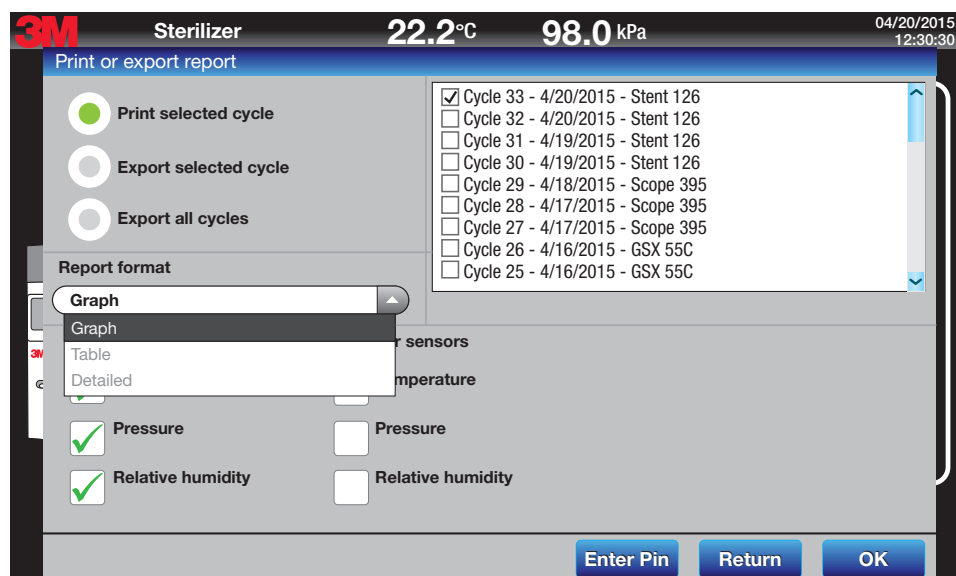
3M Sterilizer 22.2°C 98.0 kPa 04/20/2015 12:30:30

Print or export report

Print selected cycle

Export selected cycle

Export all cycles

☑ Cycle 33 - 4/20/2015 - Stent 126
☐ Cycle 32 - 4/20/2015 - Stent 126
☐ Cycle 31 - 4/19/2015 - Stent 126
☐ Cycle 30 - 4/19/2015 - Stent 126
☐ Cycle 29 - 4/18/2015 - Scope 395
☐ Cycle 28 - 4/17/2015 - Scope 395
☐ Cycle 27 - 4/17/2015 - Scope 395
☐ Cycle 26 - 4/16/2015 - GSX 55C
☐ Cycle 25 - 4/16/2015 - GSX 55C

Report format

Graph

Graph
Table
Detailed

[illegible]r sensors

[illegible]mperature

Pressure

Pressure

Relative humidity

Relative humidity

Enter Pin Return OK